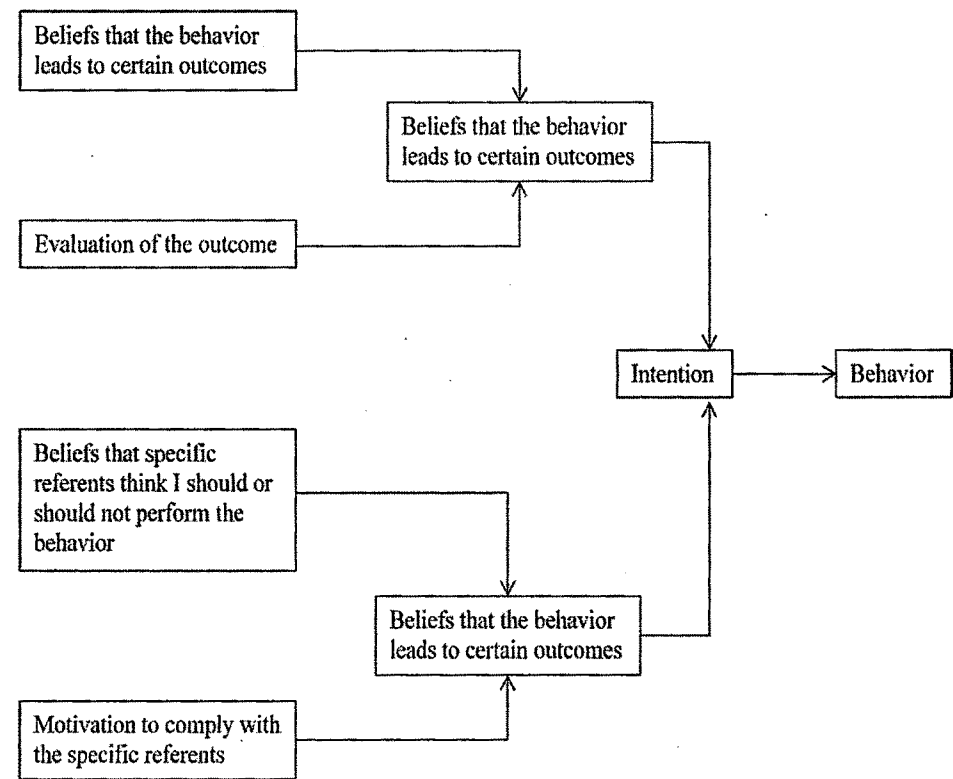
Beliefs that the behavior leads to certain outcomes

Beliefs that the behavior leads to certain outcomes

Evaluation of the outcome

Intention

Behavior

Beliefs that specific referents think I should or should not perform the behavior

Beliefs that the behavior leads to certain outcomes

Motivation to comply with the specific referents